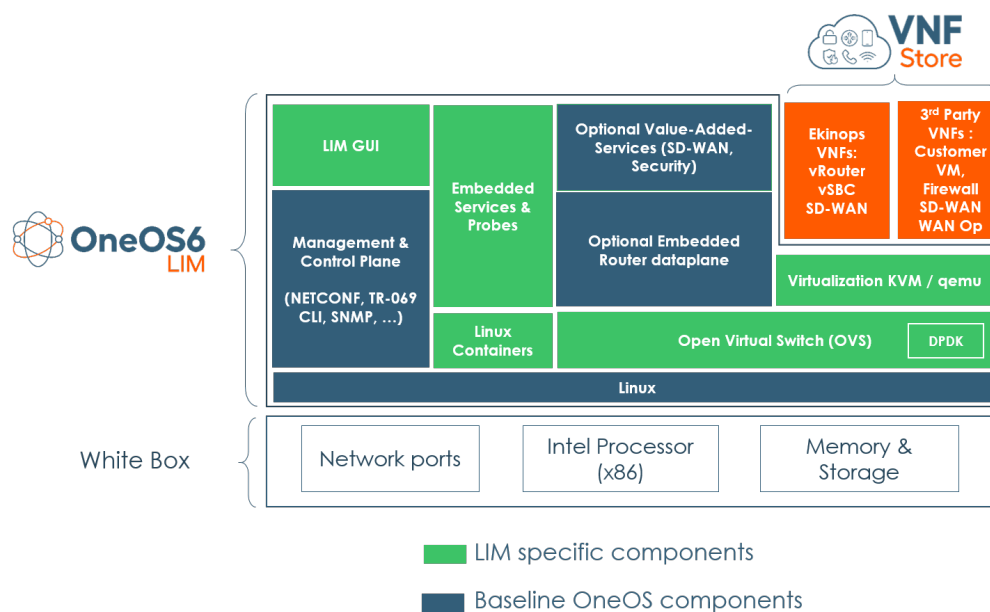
VNF Store

OneOS6 LIM

LIM GUI

Management & Control Plane

(NETCONF, TR-069 CLI, SNMP, …)

Embedded Services & Probes

Optional Value-Added-Services (SD-WAN, Security)

Optional Embedded Router dataplane

Ekinops VNFs: vRouter vSBC SD-WAN

3$^{rd}$ Party VNFs : Customer VM, Firewall SD-WAN WAN Op

Virtualization KVM / qemu

Linux Containers

Open Virtual Switch (OVS)

DPDK

Linux

White Box

Network ports

Intel Processor (x86)

Memory & Storage

LIM specific components

Baseline OneOS components